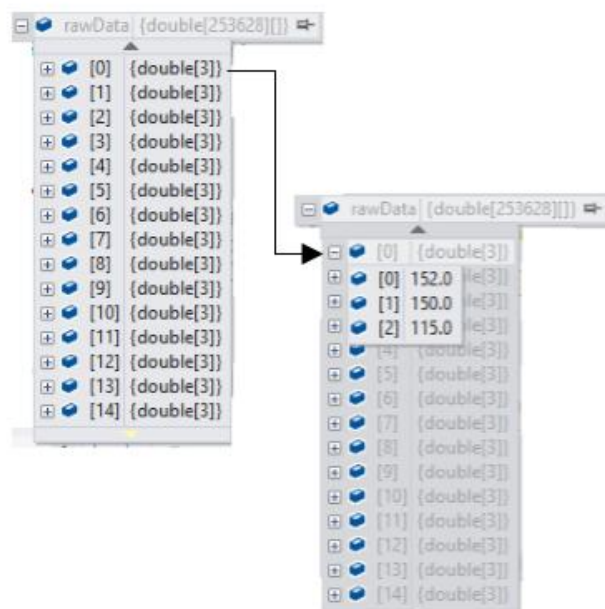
rawData {double[253628][]}

[0] {double[3]}
[1] {double[3]}
[2] {double[3]}
[3] {double[3]}
[4] {double[3]}
[5] {double[3]}
[6] {double[3]}
[7] {double[3]}
[8] {double[3]}
[9] {double[3]}
[10] {double[3]}
[11] {double[3]}
[12] {double[3]}
[13] {double[3]}
[14] {double[3]}

rawData {double[253628][]}

[0] {double[3]}
[0] 152.0
[1] 150.0
[2] 115.0
[4] {double[3]}
[5] {double[3]}
[6] {double[3]}
[7] {double[3]}
[8] {double[3]}
[9] {double[3]}
[10] {double[3]}
[11] {double[3]}
[12] {double[3]}
[13] {double[3]}
[14] {double[3]}